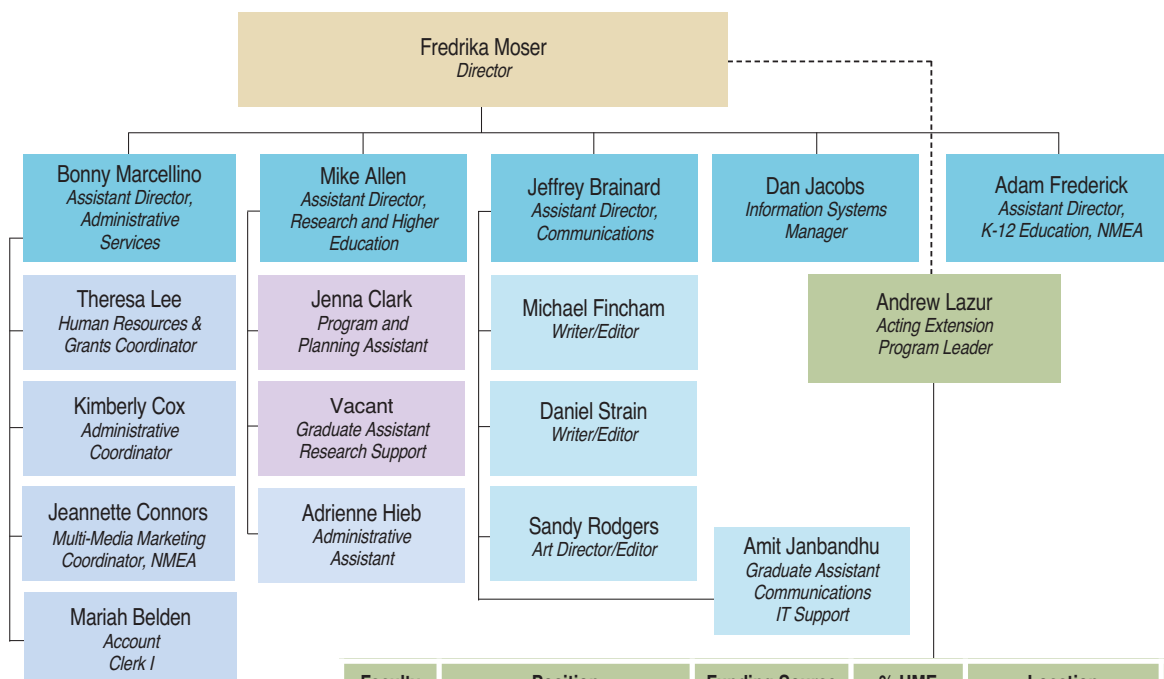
Fredrika Moser
Director

Bonny Marcellino
Assistant Director, Administrative Services

Mike Allen
Assistant Director, Research and Higher Education

Jeffrey Brainard
Assistant Director, Communications

Dan Jacobs
Information Systems Manager

Adam Frederick
Assistant Director, K-12 Education, NMEA

Theresa Lee
Human Resources & Grants Coordinator

Kimberly Cox
Administrative Coordinator

Jeannette Connors
Multi-Media Marketing Coordinator, NMEA

Mariah Belden
Account Clerk I

Jenna Clark
Program and Planning Assistant

Vacant
Graduate Assistant Research Support

Adrienne Hieb
Administrative Assistant

Michael Fincham
Writer/Editor

Daniel Strain
Writer/Editor

Sandy Rodgers
Art Director/Editor

Andrew Lazur
Acting Extension Program Leader

Amit Janbandhu
Graduate Assistant Communications IT Support

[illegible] | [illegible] | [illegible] | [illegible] | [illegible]